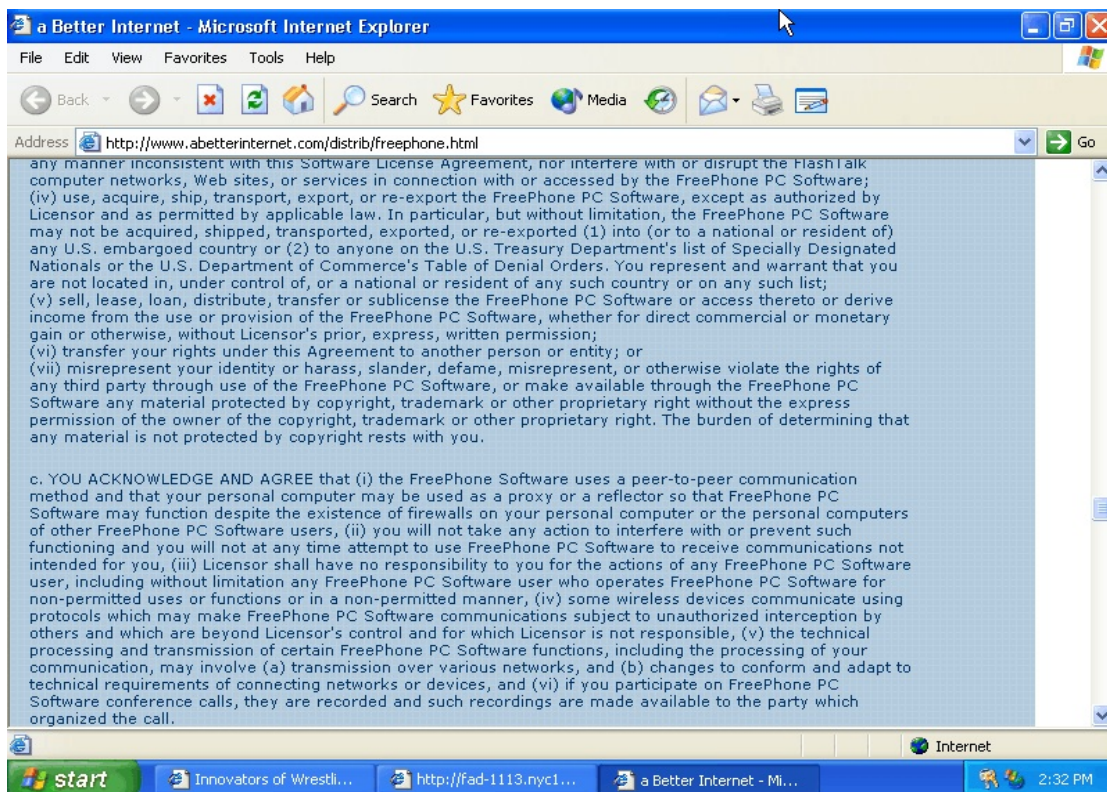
a Better Internet - Microsoft Internet Explorer

File Edit View Favorites Tools Help

Back Search Favorites Media

Address http://www.abetterinternet.com/distrib/freephone.html Go

any manner inconsistent with this Software License Agreement, nor interfere with or disrupt the FlashTalk computer networks, Web sites, or services in connection with or accessed by the FreePhone PC Software;
(iv) use, acquire, ship, transport, export, or re-export the FreePhone PC Software, except as authorized by Licensor and as permitted by applicable law. In particular, but without limitation, the FreePhone PC Software may not be acquired, shipped, transported, exported, or re-exported (1) into (or to a national or resident of) any U.S. embargoed country or (2) to anyone on the U.S. Treasury Department's list of Specially Designated Nationals or the U.S. Department of Commerce's Table of Denial Orders. You represent and warrant that you are not located in, under control of, or a national or resident of any such country or on any such list;
(v) sell, lease, loan, distribute, transfer or sublicense the FreePhone PC Software or access thereto or derive income from the use or provision of the FreePhone PC Software, whether for direct commercial or monetary gain or otherwise, without Licensor's prior, express, written permission;
(vi) transfer your rights under this Agreement to another person or entity; or
(vii) misrepresent your identity or harass, slander, defame, misrepresent, or otherwise violate the rights of any third party through use of the FreePhone PC Software, or make available through the FreePhone PC Software any material protected by copyright, trademark or other proprietary right without the express permission of the owner of the copyright, trademark or other proprietary right. The burden of determining that any material is not protected by copyright rests with you.

c. YOU ACKNOWLEDGE AND AGREE that (i) the FreePhone Software uses a peer-to-peer communication method and that your personal computer may be used as a proxy or a reflector so that FreePhone PC Software may function despite the existence of firewalls on your personal computer or the personal computers of other FreePhone PC Software users, (ii) you will not take any action to interfere with or prevent such functioning and you will not at any time attempt to use FreePhone PC Software to receive communications not intended for you, (iii) Licensor shall have no responsibility to you for the actions of any FreePhone PC Software user, including without limitation any FreePhone PC Software user who operates FreePhone PC Software for non-permitted uses or functions or in a non-permitted manner, (iv) some wireless devices communicate using protocols which may make FreePhone PC Software communications subject to unauthorized interception by others and which are beyond Licensor's control and for which Licensor is not responsible, (v) the technical processing and transmission of certain FreePhone PC Software functions, including the processing of your communication, may involve (a) transmission over various networks, and (b) changes to conform and adapt to technical requirements of connecting networks or devices, and (vi) if you participate on FreePhone PC Software conference calls, they are recorded and such recordings are made available to the party which organized the call.

Internet

start Innovators of Wrestli... http://fad-1113.nyc1... a Better Internet - Mi... 2:32 PM